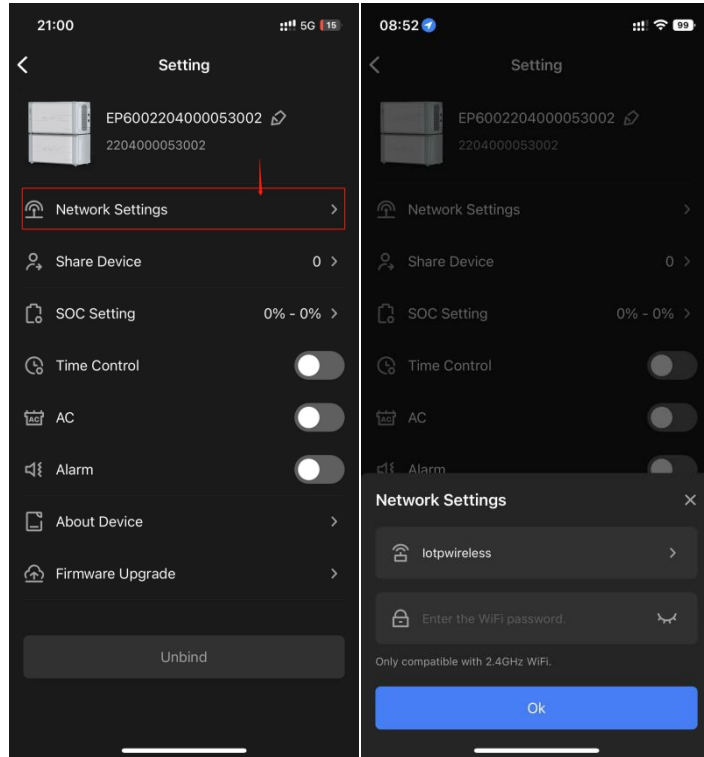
21:00
5G 15

Setting

EP6002204000053002
2204000053002

Network Settings

Share Device 0

SOC Setting 0% - 0%

Time Control

AC

Alarm

About Device

Firmware Upgrade

Unbind

08:52
99

Setting

EP6002204000053002
2204000053002

Network Settings

Share Device 0

SOC Setting 0% - 0%

Time Control

AC

Alarm

Network Settings

lotpwireless

Enter the WiFi password.

Only compatible with 2.4GHz WiFi.

Ok